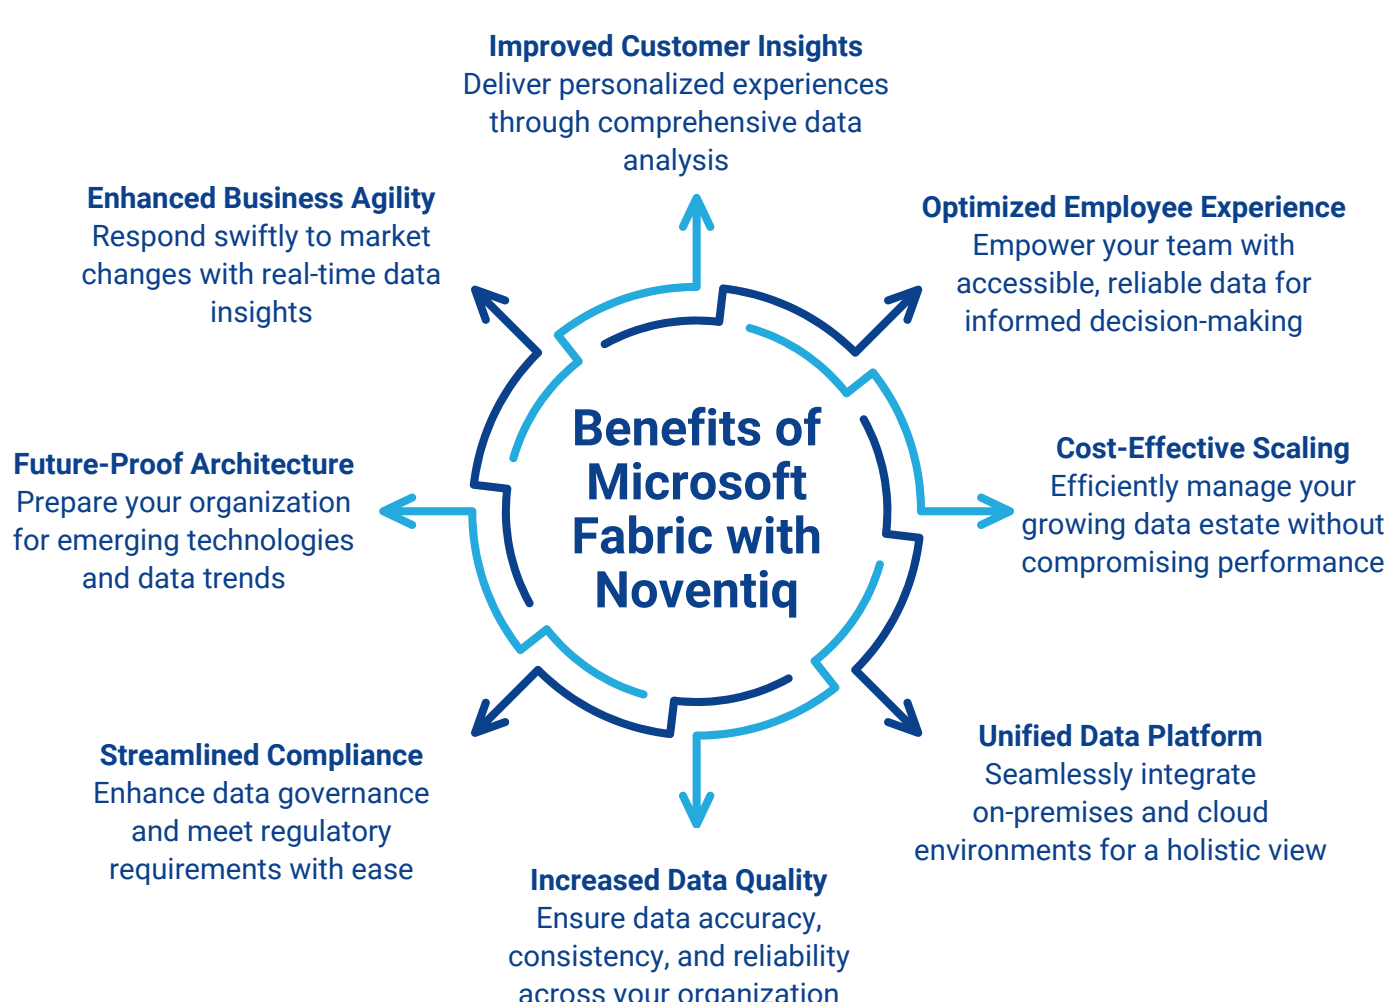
Improved Customer Insights
Deliver personalized experiences through comprehensive data analysis

Enhanced Business Agility
Respond swiftly to market changes with real-time data insights

Optimized Employee Experience
Empower your team with accessible, reliable data for informed decision-making

Benefits of Microsoft Fabric with Noventiq

Future-Proof Architecture
Prepare your organization for emerging technologies and data trends

Cost-Effective Scaling
Efficiently manage your growing data estate without compromising performance

Streamlined Compliance
Enhance data governance and meet regulatory requirements with ease

Unified Data Platform
Seamlessly integrate on-premises and cloud environments for a holistic view

Increased Data Quality
Ensure data accuracy, consistency, and reliability across your organization